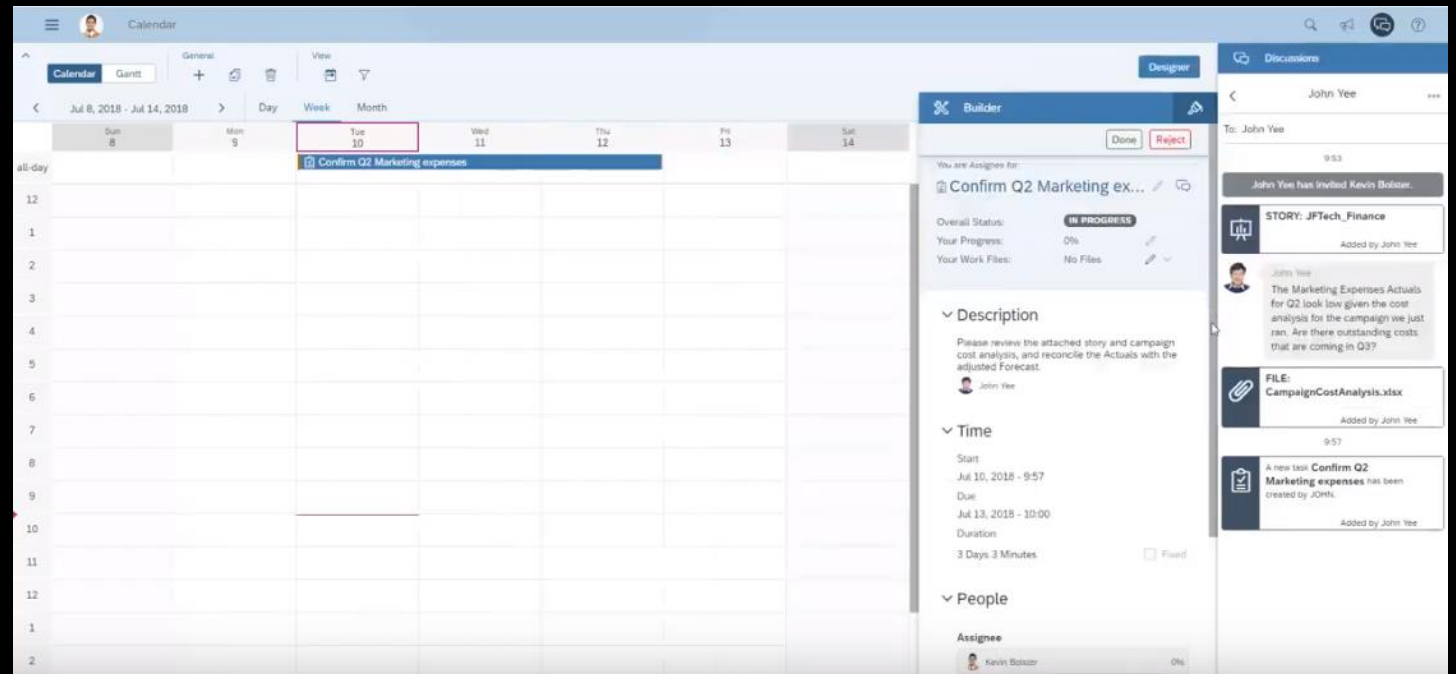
Calendar

Calendar Gantt

General

View

Designer

Discussions

Jul 8, 2018 - Jul 14, 2018

Day Week Month

| | Sun 8 | Mon 9 | Tue 10 | Wed 11 | Thu 12 | Fri 13 | Sat 14 |
|---|---|---|---|---|---|---|---|

all-day

Confirm Q2 Marketing expenses

12
1
2
3
4
5
6
7
8
9
10
11
12
1
2

Builder

Done Reject

You are Assignee for:

Confirm Q2 Marketing ex...

Overall Status: IN PROGRESS
Your Progress: 0%
Your Work Files: No Files

Description

Please review the attached story and campaign cost analysis, and reconcile the Actuals with the adjusted Forecast.

John Yee

Time

Start
Jul 10, 2018 - 9:57
Due
Jul 13, 2018 - 10:00
Duration
3 Days 3 Minutes
Fixed

People

Assignee
Kevin Bolster 0%

John Yee

To: John Yee

9:53

John Yee has invited Kevin Bolster.

STORY: JFTech_Finance
Added by John Yee

John Yee
The Marketing Expenses Actuals for Q2 look low given the cost analysis for the campaign we just ran. Are there outstanding costs that are coming in Q3?

FILE: CampaignCostAnalysis.xlsx
Added by John Yee

9:57

A new task Confirm Q2 Marketing expenses has been created by JOHN.
Added by John Yee